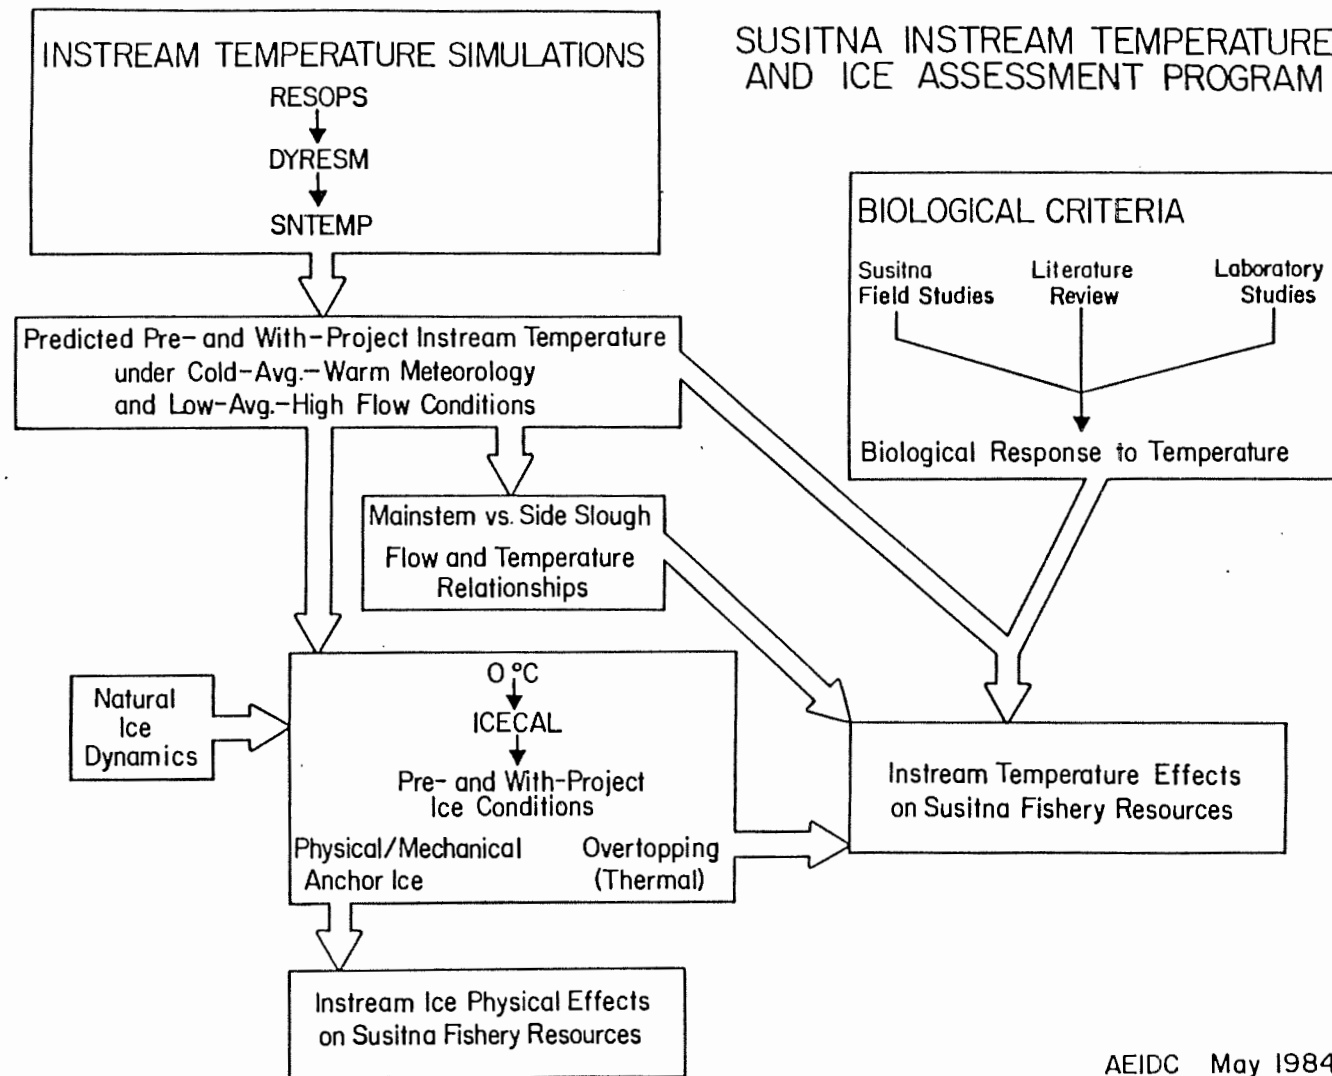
INSTREAM TEMPERATURE SIMULATIONS
RESOPS
DYRESM
SNTEMP

SUSITNA INSTREAM TEMPERATURE AND ICE ASSESSMENT PROGRAM

BIOLOGICAL CRITERIA
Susitna Field Studies
Literature Review
Laboratory Studies
Biological Response to Temperature

Predicted Pre- and With-Project Instream Temperature under Cold-Avg.-Warm Meteorology and Low-Avg.-High Flow Conditions

Mainstem vs. Side Slough
Flow and Temperature Relationships

Natural Ice Dynamics

0 °C
ICECAL
Pre- and With-Project Ice Conditions
Physical/Mechanical Anchor Ice
Overtopping (Thermal)

Instream Temperature Effects on Susitna Fishery Resources

Instream Ice Physical Effects on Susitna Fishery Resources

AEIDC May 1984